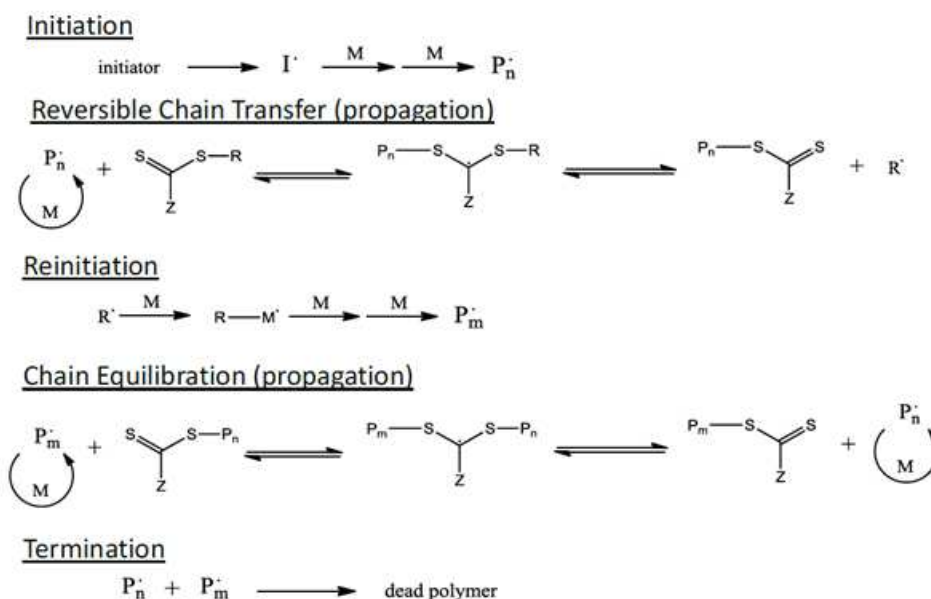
Initiation

initiator $\longrightarrow$ $I^{\cdot}$ $\xrightarrow{M}$ $\xrightarrow{M}$ $P_n^{\cdot}$

Reversible Chain Transfer (propagation)

$P_n^{\cdot}$ M + S S—R Z $\rightleftharpoons$ $P_n$—S S—R Z $\rightleftharpoons$ $P_n$—S S Z + $R^{\cdot}$

Reinitiation

$R^{\cdot}$ $\xrightarrow{M}$ R—$M^{\cdot}$ $\xrightarrow{M}$ $\xrightarrow{M}$ $P_m^{\cdot}$

Chain Equilibration (propagation)

$P_m^{\cdot}$ M + S S—$P_n$ Z $\rightleftharpoons$ $P_m$—S S—$P_n$ Z $\rightleftharpoons$ $P_m$—S S Z + $P_n^{\cdot}$ M

Termination

$P_n^{\cdot}$ + $P_m^{\cdot}$ $\longrightarrow$ dead polymer